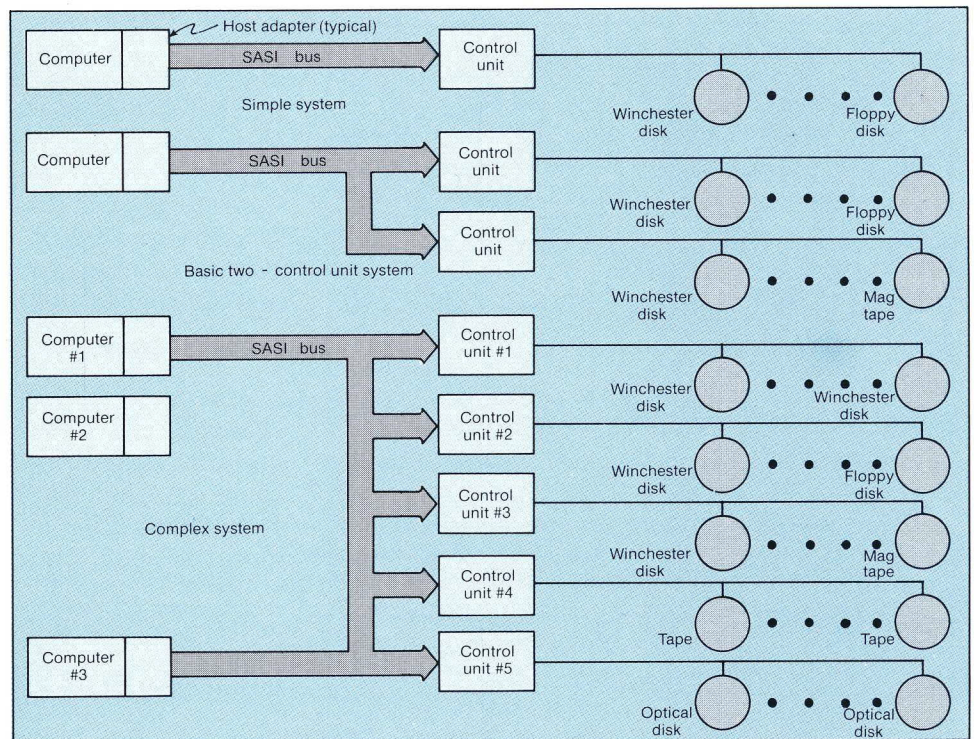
Host adapter (typical)

Computer

SASI bus

Control unit

Simple system

Winchester disk

Floppy disk

Computer

SASI bus

Control unit

Winchester disk

Floppy disk

Control unit

Basic two - control unit system

Winchester disk

Mag tape

Computer #1

SASI bus

Control unit #1

Winchester disk

Winchester disk

Computer #2

Control unit #2

Winchester disk

Floppy disk

Control unit #3

Complex system

Winchester disk

Mag tape

Control unit #4

Tape

Tape

Computer #3

Control unit #5

Optical disk

Optical disk